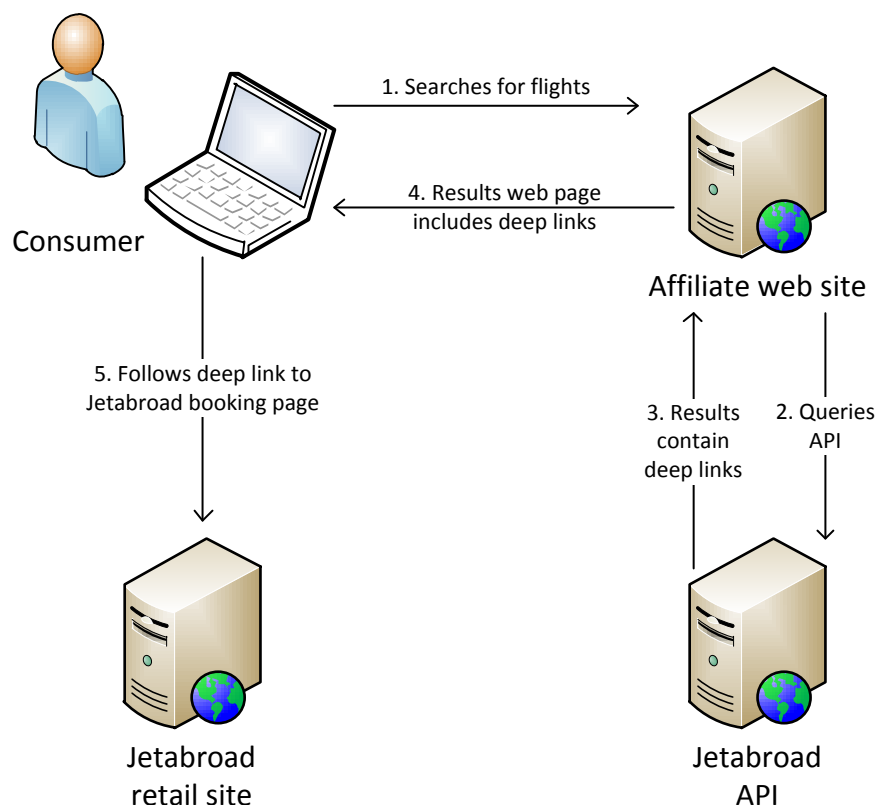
Consumer

1. Searches for flights

4. Results web page includes deep links

Affiliate web site

5. Follows deep link to Jetabroad booking page

3. Results contain deep links

2. Queries API

Jetabroad retail site

Jetabroad API